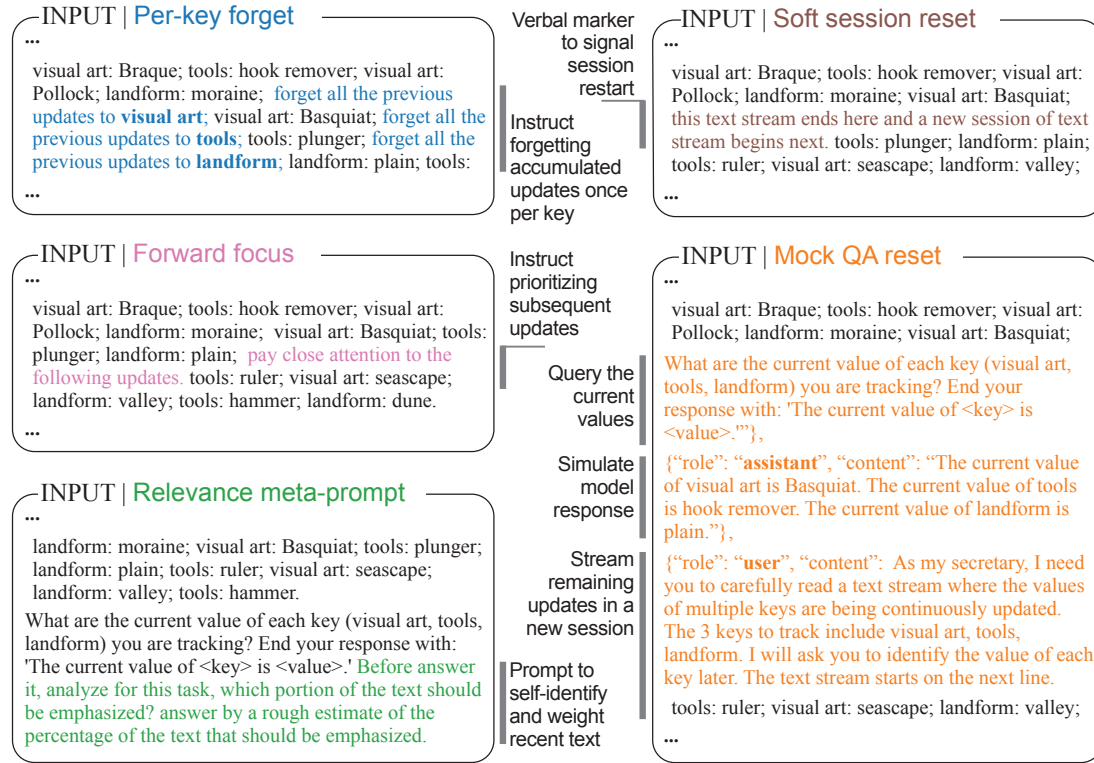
INPUT | Per-key forget

...

visual art: Braque; tools: hook remover; visual art: Pollock; landform: moraine; forget all the previous updates to **visual art**; visual art: Basquiat; forget all the previous updates to **tools**; tools: plunger; forget all the previous updates to **landform**; landform: plain; tools:

...

Verbal marker to signal session restart

Instruct forgetting accumulated updates once per key

INPUT | Soft session reset

...

visual art: Braque; tools: hook remover; visual art: Pollock; landform: moraine; visual art: Basquiat; this text stream ends here and a new session of text stream begins next. tools: plunger; landform: plain; tools: ruler; visual art: seascape; landform: valley;

...

INPUT | Forward focus

...

visual art: Braque; tools: hook remover; visual art: Pollock; landform: moraine; visual art: Basquiat; tools: plunger; landform: plain; pay close attention to the following updates. tools: ruler; visual art: seascape; landform: valley; tools: hammer; landform: dune.

...

Instruct prioritizing subsequent updates

INPUT | Mock QA reset

...

visual art: Braque; tools: hook remover; visual art: Pollock; landform: moraine; visual art: Basquiat;

Query the current values

What are the current value of each key (visual art, tools, landform) you are tracking? End your response with: 'The current value of <key> is <value>.'"},

Simulate model response

{"role": "**assistant**", "content": "The current value of visual art is Basquiat. The current value of tools is hook remover. The current value of landform is plain."},

Stream remaining updates in a new session

{"role": "**user**", "content": As my secretary, I need you to carefully read a text stream where the values of multiple keys are being continuously updated. The 3 keys to track include visual art, tools, landform. I will ask you to identify the value of each key later. The text stream starts on the next line.

tools: ruler; visual art: seascape; landform: valley;

...

INPUT | Relevance meta-prompt

...

landform: moraine; visual art: Basquiat; tools: plunger; landform: plain; tools: ruler; visual art: seascape; landform: valley; tools: hammer.

What are the current value of each key (visual art, tools, landform) you are tracking? End your response with: 'The current value of <key> is <value>.' Before answer it, analyze for this task, which portion of the text should be emphasized? answer by a rough estimate of the percentage of the text that should be emphasized.

Prompt to self-identify and weight recent text